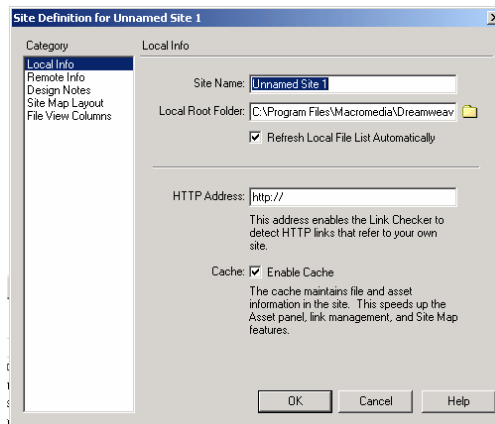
Site Definition for Unnamed Site 1

Category

Local Info
Remote Info
Design Notes
Site Map Layout
File View Columns

Local Info

Site Name: Unnamed Site 1

Local Root Folder: C:\Program Files\Macromedia\Dreamweav

Refresh Local File List Automatically

HTTP Address: http://

This address enables the Link Checker to detect HTTP links that refer to your own site.

Cache: Enable Cache

The cache maintains file and asset information in the site. This speeds up the Asset panel, link management, and Site Map features.

OK Cancel Help